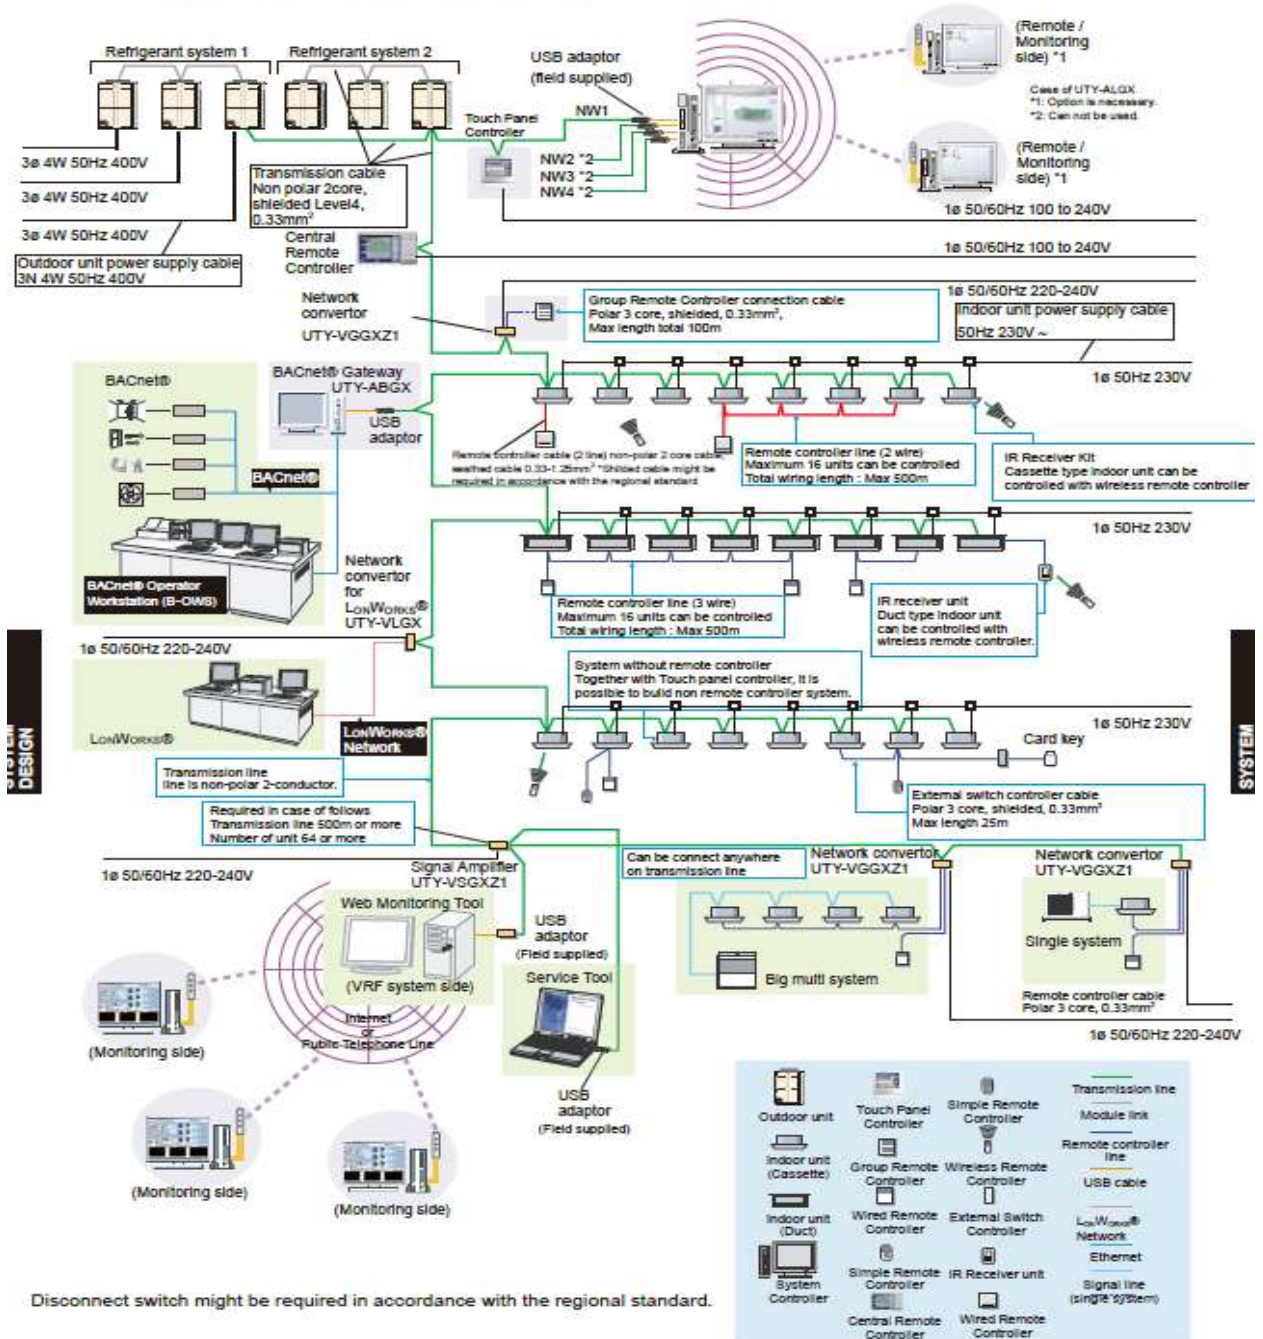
Refrigerant system 1
Refrigerant system 2
USB adaptor (field supplied)
(Remote / Monitoring side) *1
Case of UTY-ALGX
*1: Option is necessary.
*2: Can not be used.
Touch Panel Controller
NW1
NW2 *2
NW3 *2
NW4 *2
(Remote / Monitoring side) *1
3ø 4W 50Hz 400V
3ø 4W 50Hz 400V
3ø 4W 50Hz 400V
Transmission cable Non polar 2core, shielded Level4, 0.33mm²
1ø 50/60Hz 100 to 240V
1ø 50/60Hz 100 to 240V
Central Remote Controller
Outdoor unit power supply cable 3N 4W 50Hz 400V
Network convertor UTY-VGGXZ1
Group Remote Controller connection cable Polar 3 core, shielded, 0.33mm², Max length total 100m
1ø 50/60Hz 220-240V
Indoor unit power supply cable 50Hz 230V ~
BACnet®
BACnet® Gateway UTY-ABGX
USB adaptor
1ø 50Hz 230V
Remote controller cable (2 line) non-polar 2 core cable sealthed cable 0.33-1.25mm² *Shilded cable might be required in accordance with the regional standard
Remote controller line (2 wire) Maximum 16 units can be controlled Total wiring length : Max 500m
IR Receiver Kit Cassette type indoor unit can be controlled with wireless remote controller
BACnet®
1ø 50Hz 230V
BACnet® Operator Workstation (B-OWS)
Network convertor for LONWORKS® UTY-VLGX
Remote controller line (3 wire) Maximum 16 units can be controlled Total wiring length : Max 500m
IR receiver unit Duct type indoor unit can be controlled with wireless remote controller.
1ø 50/60Hz 220-240V
System without remote controller Together with Touch panel controller, it is possible to build non remote controller system.
SYSTEM DESIGN
SYSTEM
LONWORKS®
LONWORKS® Network
1ø 50Hz 230V
Card key
Transmission line line is non-polar 2-conductor.
External switch controller cable Polar 3 core, shielded, 0.33mm² Max length 25m
Required in case of follows Transmission line 500m or more Number of unit 64 or more
Can be connect anywhere on transmission line
Network convertor UTY-VGGXZ1
Network convertor UTY-VGGXZ1
1ø 50/60Hz 220-240V
Signal Amplifier UTY-VSGXZ1
Web Monitoring Tool
USB adaptor (Field supplied)
Single system
Service Tool
Big multi system
(VRF system side)
Remote controller cable Polar 3 core, 0.33mm²
Internet or Public-Telephone Line
1ø 50/60Hz 220-240V
(Monitoring side)
USB adaptor (Field supplied)
(Monitoring side)
(Monitoring side)
Outdoor unit
Touch Panel Controller
Simple Remote Controller
Transmission line
Module link
Indoor unit (Cassette)
Group Remote Controller
Wireless Remote Controller
Remote controller line
USB cable
Indoor unit (Duct)
Wired Remote Controller
External Switch Controller
LONWORKS® Network
Ethernet
System Controller
Simple Remote Controller
IR Receiver unit
Signal line (single system)
Central Remote Controller
Wired Remote Controller
Disconnect switch might be required in accordance with the regional standard.